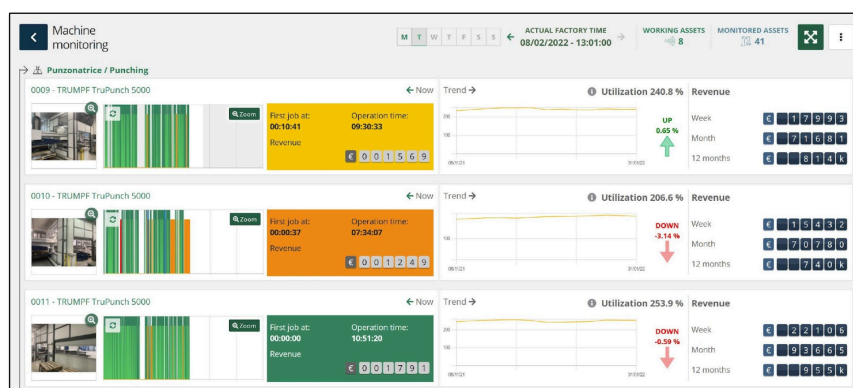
Machine monitoring

M T W T F S S

ACTUAL FACTORY TIME
08/02/2022 - 13:01:00

WORKING ASSETS
8

MONITORED ASSETS
41

Punzonatrice / Punching

0009 - TRUMPF TruPunch 5000

Zoom

First job at:
00:10:41

Operation time:
09:30:33

Revenue

€ 0 0 1 5 6 9

Now

Trend

Utilization 240.8 %

200
100
08/11/21
31/01/22

UP
0.65 %

Revenue

Week
€ 1 7 9 9 3

Month
€ 7 1 6 8 1

12 months
€ 8 1 4 k

0010 - TRUMPF TruPunch 5000

Zoom

First job at:
00:00:37

Operation time:
07:34:07

Revenue

€ 0 0 1 2 4 9

Now

Trend

Utilization 206.6 %

100
08/11/21
31/01/22

DOWN
-3.14 %

Revenue

Week
€ 1 5 4 3 2

Month
€ 7 0 7 8 0

12 months
€ 7 4 0 k

0011 - TRUMPF TruPunch 5000

Zoom

First job at:
00:00:00

Operation time:
10:51:20

Revenue

€ 0 0 1 7 9 1

Now

Trend

Utilization 253.9 %

200
100
08/11/21
31/01/22

DOWN
-0.59 %

Revenue

Week
€ 2 2 1 0 6

Month
€ 9 3 6 6 5

12 months
€ 9 5 5 k